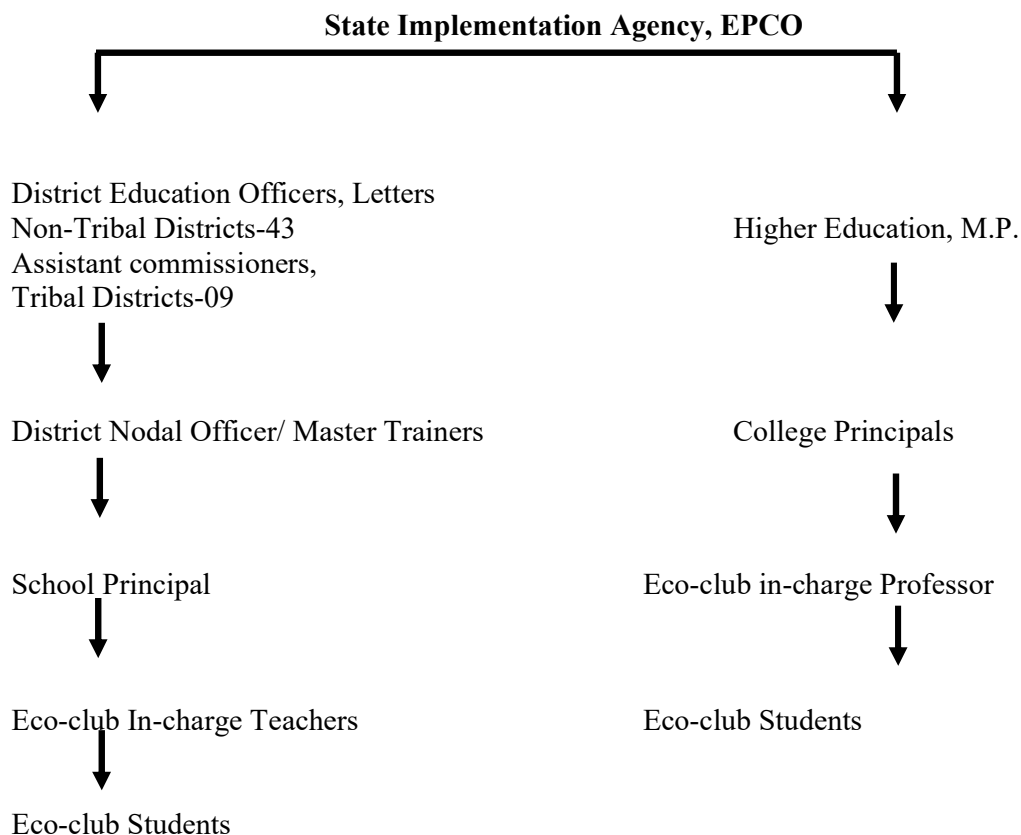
**State Implementation Agency, EPCO**

District Education Officers, Letters
Non-Tribal Districts-43
Assistant commissioners,
Tribal Districts-09

District Nodal Officer/ Master Trainers

School Principal

Eco-club In-charge Teachers

Eco-club Students

Higher Education, M.P.

College Principals

Eco-club in-charge Professor

Eco-club Students